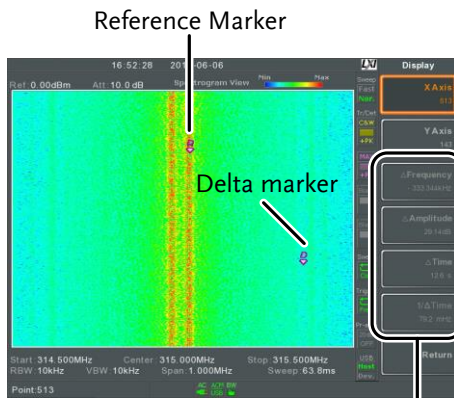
Reference Marker

16:52:28 2014-06-06

Ref: 0.00dBm Att: 10.0 dB Spectrogram View Min Max

Delta marker

Sweep Fast Norm

Tr/Det C&W +PK

Display

X Axis 513

Y Axis 143

ΔFrequency -333.344kHz

ΔAmplitude 29.14dB

ΔTime 12.6 s

1/ΔTime 79.2 mHz

Return

Start: 314.500MHz Center: 315.000MHz Stop: 315.500MHz
RBW: 10kHz VBW: 10kHz Span: 1.000MHz Sweep: 63.8ms

Point:513

AC USB

USB Host Dev